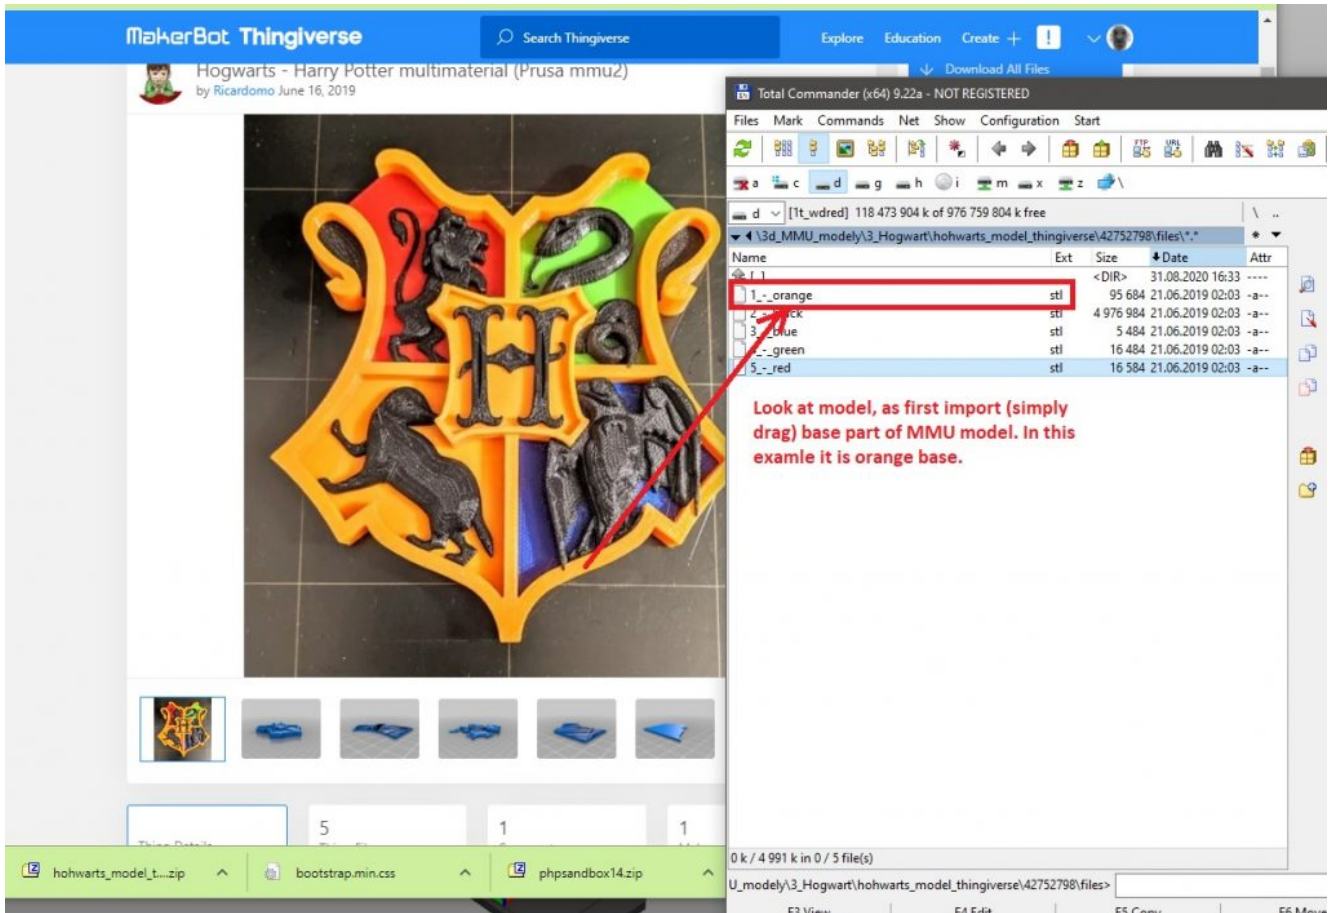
MakerBot Thingiverse

Search Thingiverse

Explore Education Create +

Download All Files

Hogwarts - Harry Potter multimaterial (Prusa mmu2)
by Ricardomo June 16, 2019

Total Commander (x64) 9.22a - NOT REGISTERED

Files Mark Commands Net Show Configuration Start

a c d g h i m x z \

d [1t_wdred] 118 473 904 k of 976 759 804 k free

\3d_MMU_modely\3_Hogwart\hohwarts_model_thingiverse\42752798\files\*.*

| Name | Ext | Size | Date | Attr |
|---|---|---|---|---|
| [..] | | <DIR> | 31.08.2020 16:33 | ---- |
| 1_-_orange | stl | 95 684 | 21.06.2019 02:03 | -a-- |
| 2_-_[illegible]ck | stl | 4 976 984 | 21.06.2019 02:03 | -a-- |
| 3_-_blue | stl | 5 484 | 21.06.2019 02:03 | -a-- |
| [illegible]_-_green | stl | 16 484 | 21.06.2019 02:03 | -a-- |
| 5_-_red | stl | 16 584 | 21.06.2019 02:03 | -a-- |

Look at model, as first import (simply drag) base part of MMU model. In this examle it is orange base.

5 1 1

0 k / 4 991 k in 0 / 5 file(s)

U_modely\3_Hogwart\hohwarts_model_thingiverse\42752798\files>

hohwarts_model_t....zip bootstrap.min.css phpsandbox14.zip

F3 View F4 Edit F5 Copy F6 Move